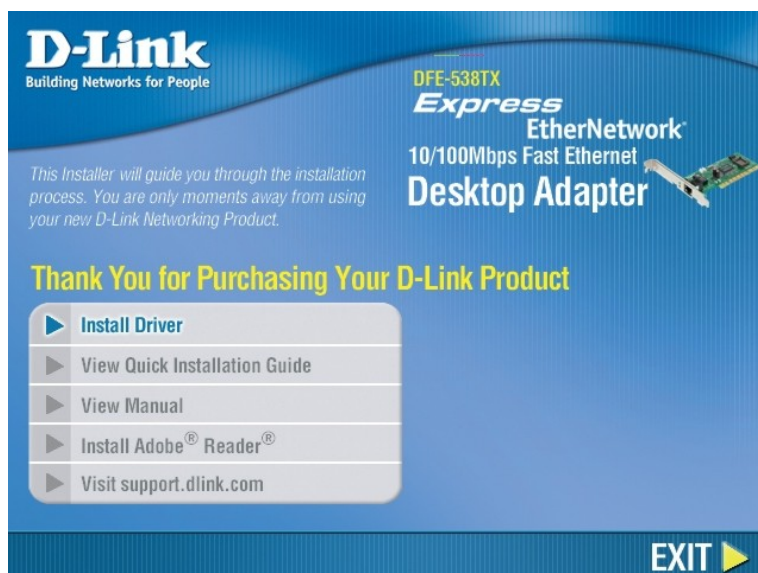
D-Link
Building Networks for People

DFE-538TX
Express
EtherNetwork
10/100Mbps Fast Ethernet
Desktop Adapter

This Installer will guide you through the installation process. You are only moments away from using your new D-Link Networking Product.

Thank You for Purchasing Your D-Link Product

Install Driver
View Quick Installation Guide
View Manual
Install Adobe® Reader®
Visit support.dlink.com

EXIT